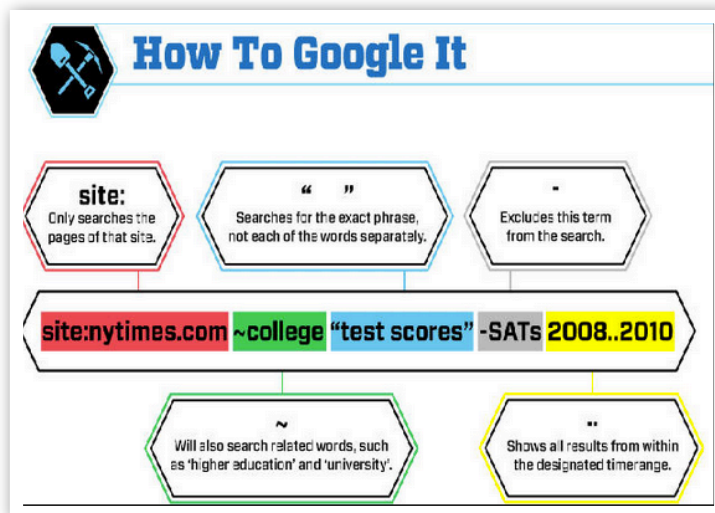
How To Google It

site:
Only searches the pages of that site.

“ ”
Searches for the exact phrase, not each of the words separately.

-
Excludes this term from the search.

site:nytimes.com ~college “test scores” -SATs 2008..2010

~
Will also search related words, such as ‘higher education’ and ‘university’.

..
Shows all results from within the designated timerange.